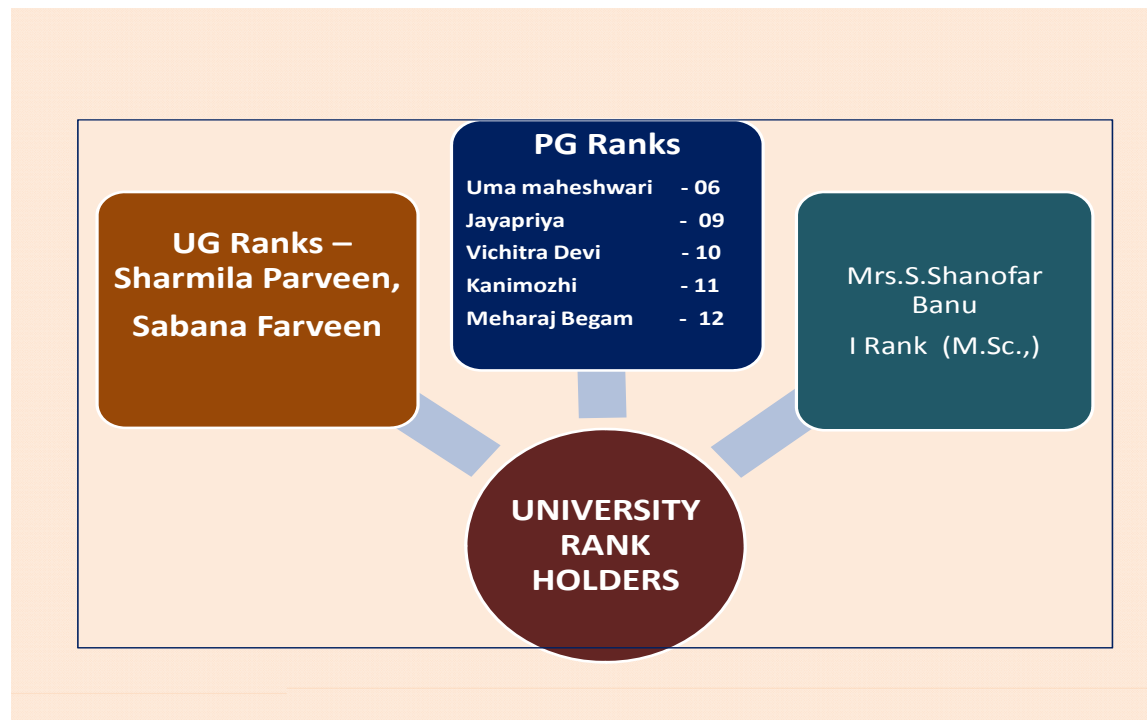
UG Ranks – Sharmila Parveen, Sabana Farveen

PG Ranks

Uma maheshwari - 06
Jayapriya - 09
Vichitra Devi - 10
Kanimozhi - 11
Meharaj Begam - 12

Mrs.S.Shanofar Banu
I Rank (M.Sc.,)

UNIVERSITY RANK HOLDERS